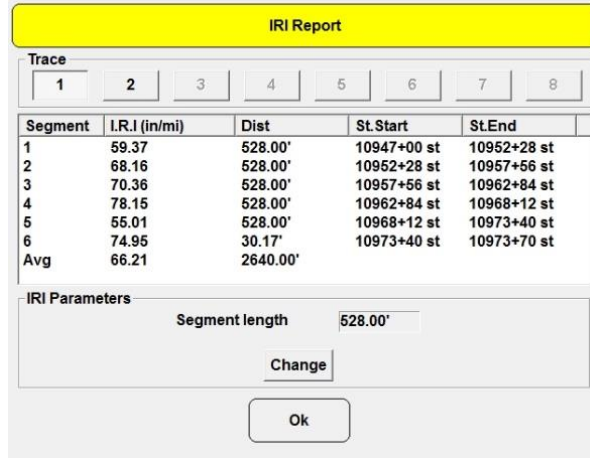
IRI Report

Trace

1 2 3 4 5 6 7 8

| Segment | I.R.I (in/mi) | Dist | St.Start | St.End |
|---|---|---|---|---|
| 1 | 59.37 | 528.00' | 10947+00 st | 10952+28 st |
| 2 | 68.16 | 528.00' | 10952+28 st | 10957+56 st |
| 3 | 70.36 | 528.00' | 10957+56 st | 10962+84 st |
| 4 | 78.15 | 528.00' | 10962+84 st | 10968+12 st |
| 5 | 55.01 | 528.00' | 10968+12 st | 10973+40 st |
| 6 | 74.95 | 30.17' | 10973+40 st | 10973+70 st |
| Avg | 66.21 | 2640.00' | | |

IRI Parameters

Segment length 528.00'

Change

Ok